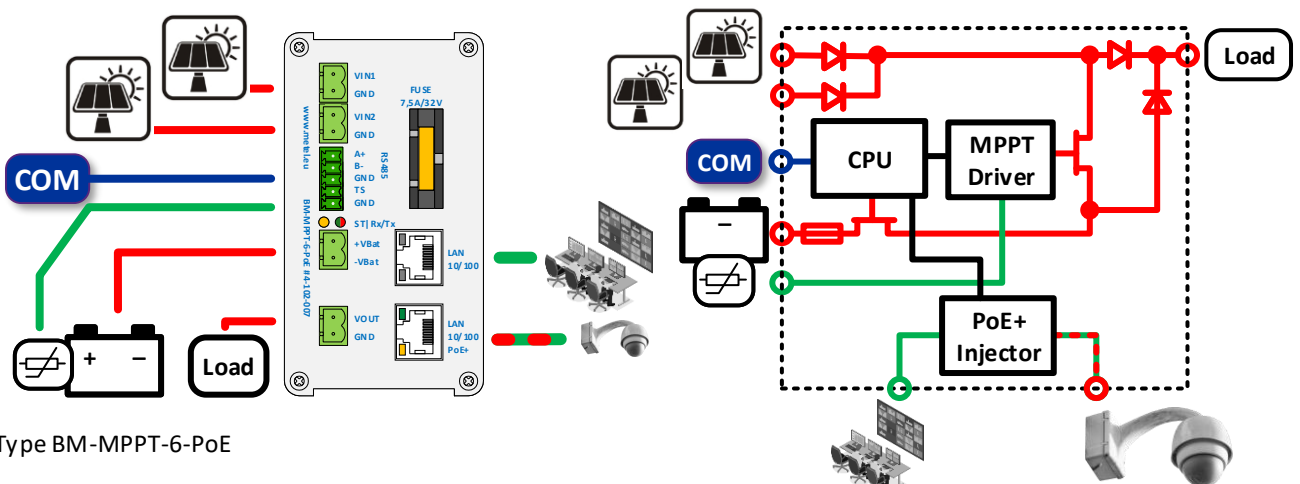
COM

+ −

Load

Type BM-MPPT-6-PoE

www.meteo.eu

BM-MPPT-6-PoE #4-102-007

VIN1
GND
VIN2
GND
A+
B-
GND
TS
GND
RS485
FUSE
7,5A/32V
ST| Rx/Tx
+VBat
-VBat
LAN
10/100
VOUT
GND
LAN
10/100
PoE+

Load

COM

CPU

MPPT
Driver

−

PoE+
Injector